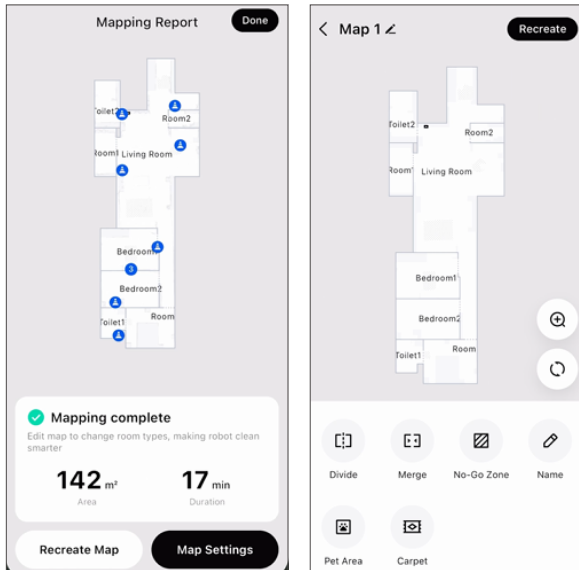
Mapping Report

Done

Toilet2
Room2
Room1
Living Room
Bedroom1
3
Bedroom2
Toilet1
Room

Mapping complete

Edit map to change room types, making robot clean smarter

142 m²
Area

17 min
Duration

Recreate Map

Map Settings

Map 1

Recreate

Toilet2
Room2
Room1
Living Room
Bedroom1
Bedroom2
Toilet1
Room

Divide

Merge

No-Go Zone

Name

Pet Area

Carpet